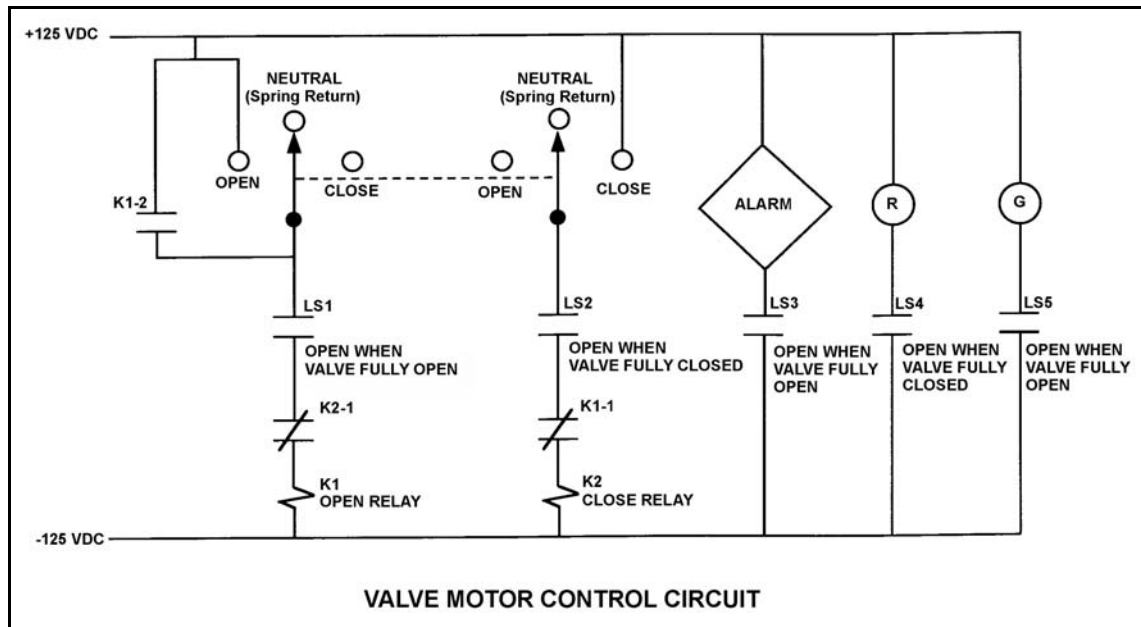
+125 VDC

NEUTRAL (Spring Return)

NEUTRAL (Spring Return)

OPEN

CLOSE

OPEN

CLOSE

K1-2

ALARM

R

G

LS1

OPEN WHEN VALVE FULLY OPEN

LS2

OPEN WHEN VALVE FULLY CLOSED

LS3

OPEN WHEN VALVE FULLY OPEN

LS4

OPEN WHEN VALVE FULLY CLOSED

LS5

OPEN WHEN VALVE FULLY OPEN

K2-1

K1-1

K1 OPEN RELAY

K2 CLOSE RELAY

-125 VDC

VALVE MOTOR CONTROL CIRCUIT